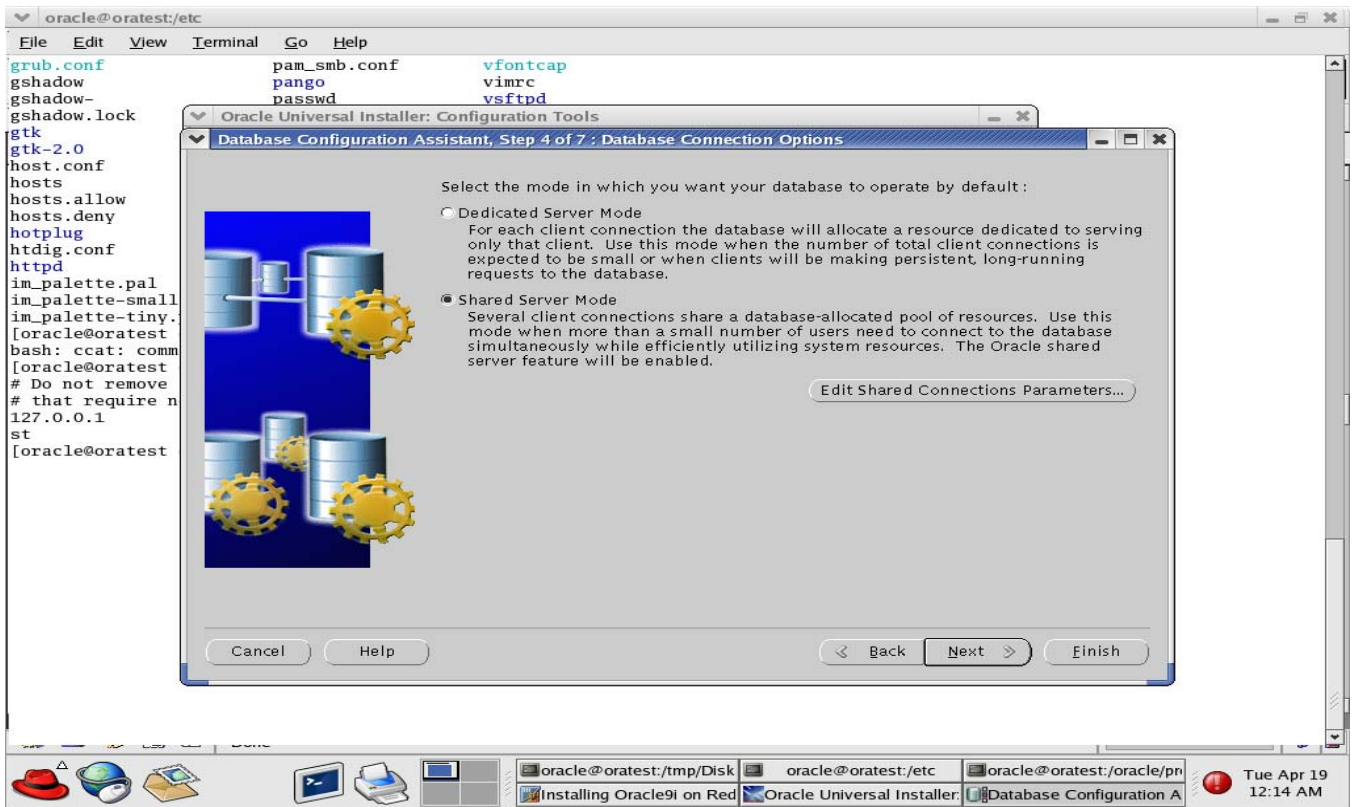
oracle@oratest:/etc

File Edit View Terminal Go Help

grub.conf pam_smb.conf vfontcap
gshadow pango vimrc
gshadow- passwd vsftpd
gshadow.lock
gtk
gtk-2.0
host.conf
hosts
hosts.allow
hosts.deny
hotplug
htdig.conf
httpd
im_palette.pal
im_palette-small
im_palette-tiny.
[oracle@oratest
bash: ccat: comm
[oracle@oratest
# Do not remove
# that require n
127.0.0.1
st
[oracle@oratest

Oracle Universal Installer: Configuration Tools

Database Configuration Assistant, Step 4 of 7 : Database Connection Options

Select the mode in which you want your database to operate by default :

Dedicated Server Mode
For each client connection the database will allocate a resource dedicated to serving only that client. Use this mode when the number of total client connections is expected to be small or when clients will be making persistent, long-running requests to the database.

Shared Server Mode
Several client connections share a database-allocated pool of resources. Use this mode when more than a small number of users need to connect to the database simultaneously while efficiently utilizing system resources. The Oracle shared server feature will be enabled.

Edit Shared Connections Parameters...

Cancel Help Back Next Finish

oracle@oratest:/tmp/Disk oracle@oratest:/etc oracle@oratest:/oracle/pr
Installing Oracle9i on Red Oracle Universal Installer Database Configuration A
Tue Apr 19
12:14 AM